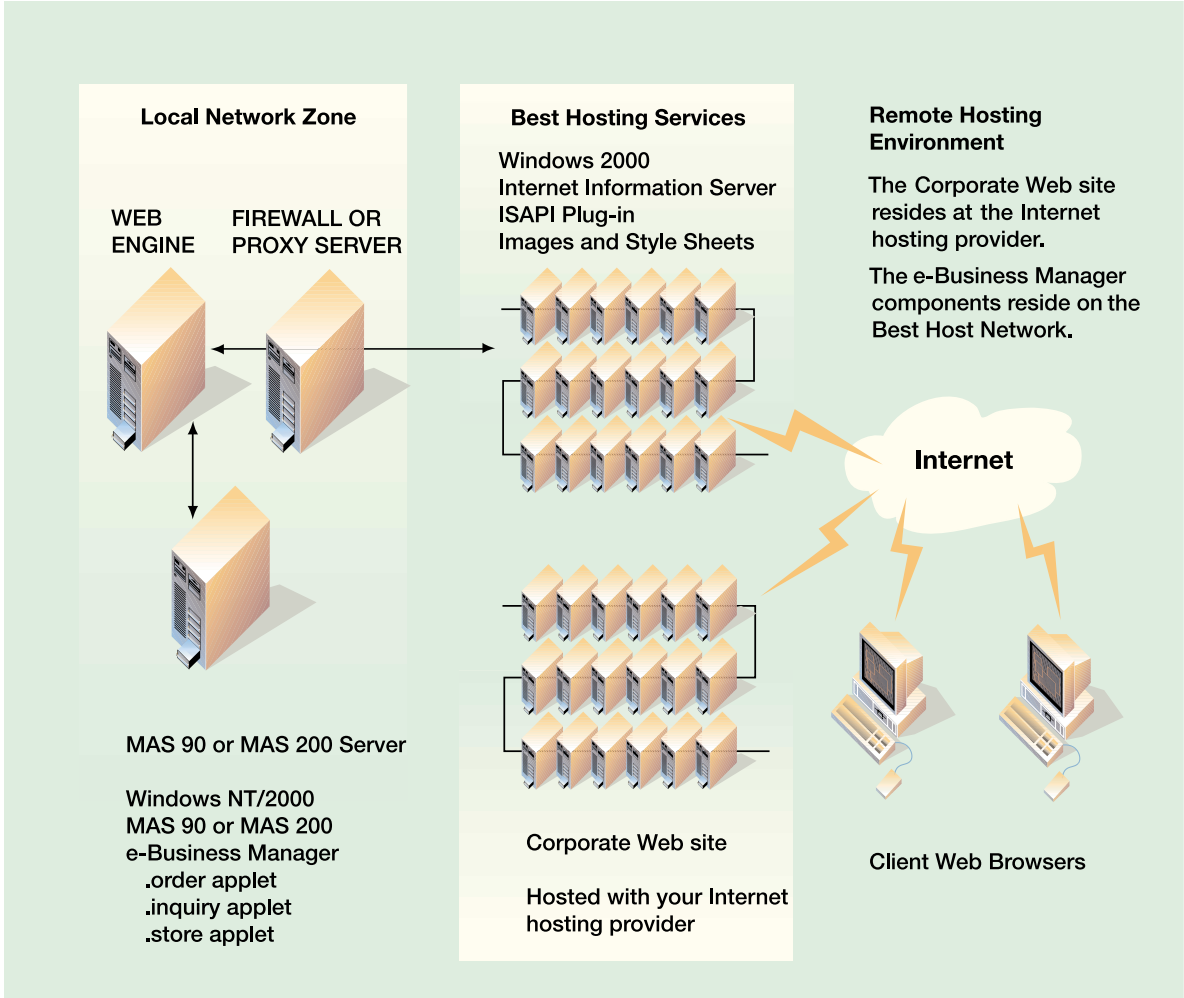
Local Network Zone

WEB ENGINE

FIREWALL OR PROXY SERVER

MAS 90 or MAS 200 Server

Windows NT/2000
MAS 90 or MAS 200
e-Business Manager
.order applet
.inquiry applet
.store applet

Best Hosting Services

Windows 2000
Internet Information Server
ISAPI Plug-in
Images and Style Sheets

Corporate Web site

Hosted with your Internet hosting provider

Remote Hosting Environment

The Corporate Web site resides at the Internet hosting provider.

The e-Business Manager components reside on the Best Host Network.

Internet

Client Web Browsers